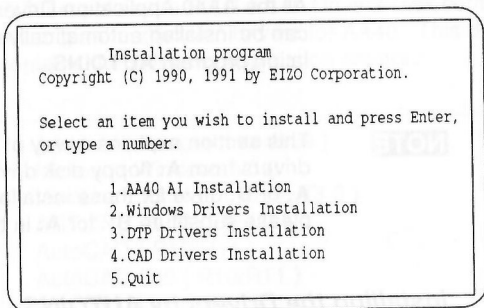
Installation program
Copyright (C) 1990, 1991 by EIZO Corporation.

Select an item you wish to install and press Enter, or type a number.

1.AA40 AI Installation
2.Windows Drivers Installation
3.DTP Drivers Installation
4.CAD Drivers Installation
5.Quit